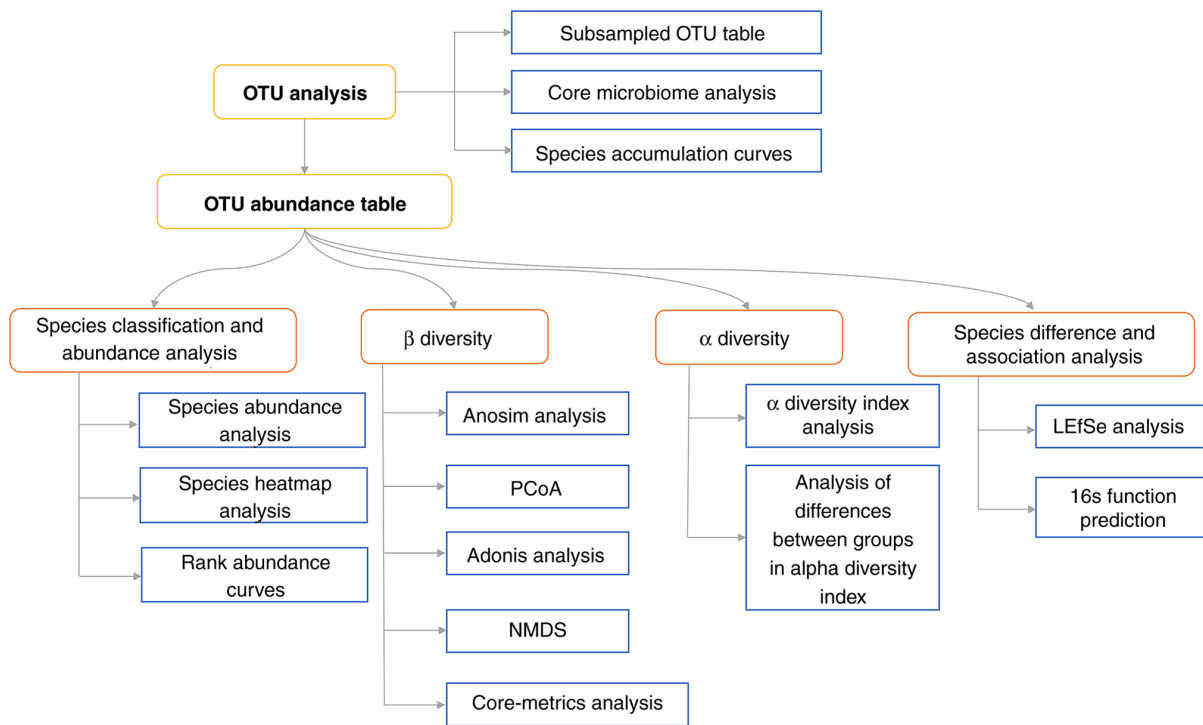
OTU analysis

Subsampled OTU table

Core microbiome analysis

Species accumulation curves

OTU abundance table

Species classification and abundance analysis

Species abundance analysis

Species heatmap analysis

Rank abundance curves

$\beta$ diversity

Anosim analysis

PCoA

Adonis analysis

NMDS

Core-metrics analysis

$\alpha$ diversity

$\alpha$ diversity index analysis

Analysis of differences between groups in alpha diversity index

Species difference and association analysis

LEfSe analysis

16s function prediction